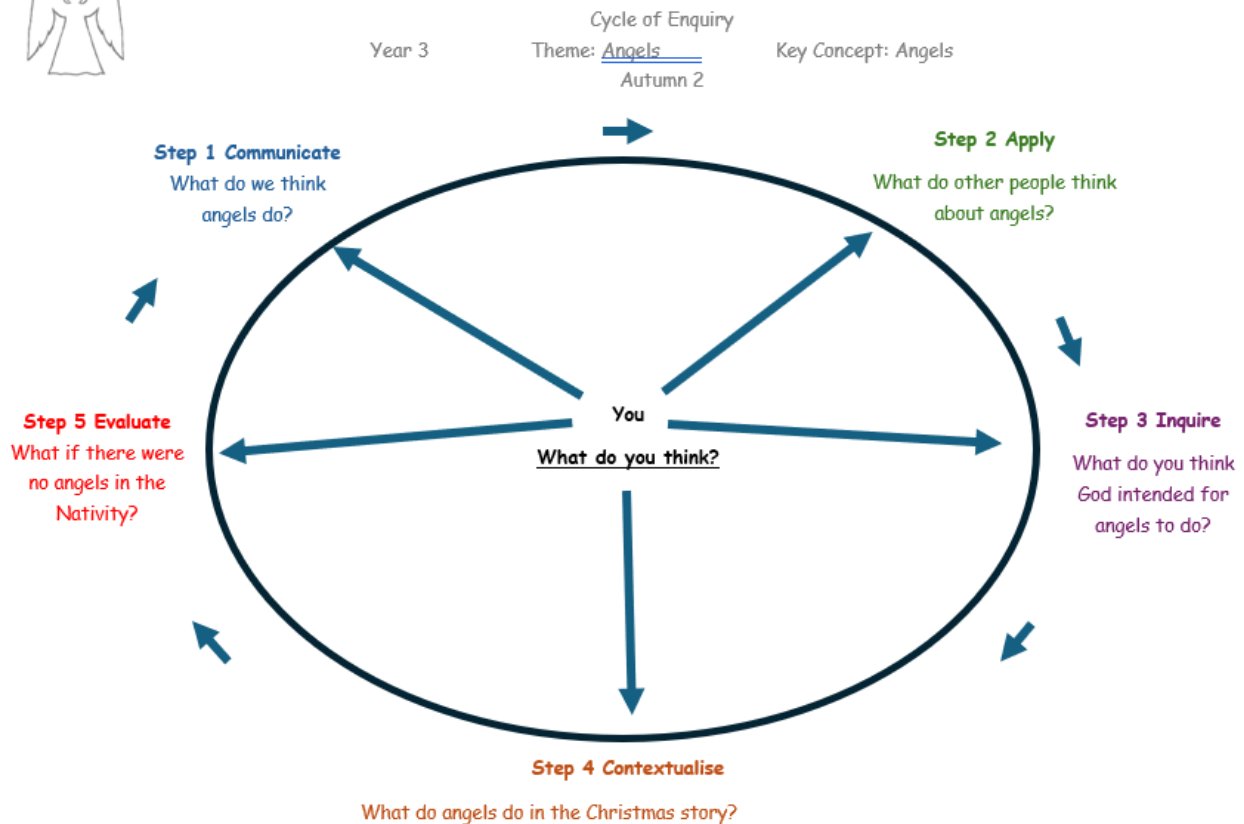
Cycle of Enquiry

Year 3 Theme: Angels Key Concept: Angels

Autumn 2

Step 1 Communicate
What do we think angels do?

Step 2 Apply
What do other people think about angels?

Step 3 Inquire
What do you think God intended for angels to do?

Step 4 Contextualise
What do angels do in the Christmas story?

Step 5 Evaluate
What if there were no angels in the Nativity?

You
What do you think?